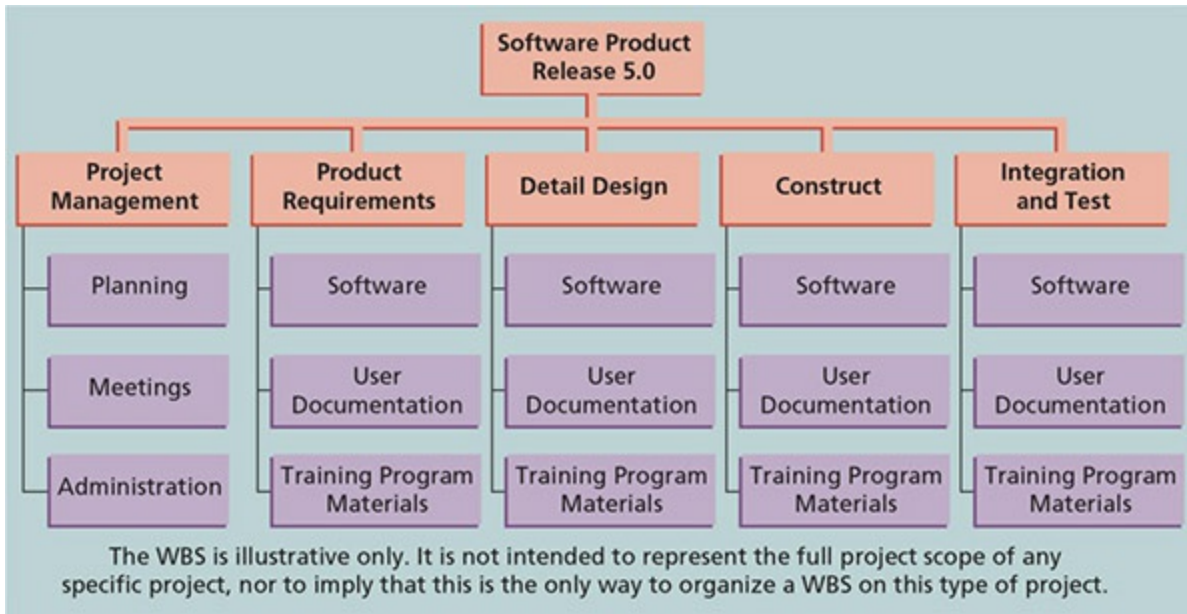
Software Product Release 5.0

Project Management

Planning

Meetings

Administration

Product Requirements

Software

User Documentation

Training Program Materials

Detail Design

Software

User Documentation

Training Program Materials

Construct

Software

User Documentation

Training Program Materials

Integration and Test

Software

User Documentation

Training Program Materials

The WBS is illustrative only. It is not intended to represent the full project scope of any specific project, nor to imply that this is the only way to organize a WBS on this type of project.